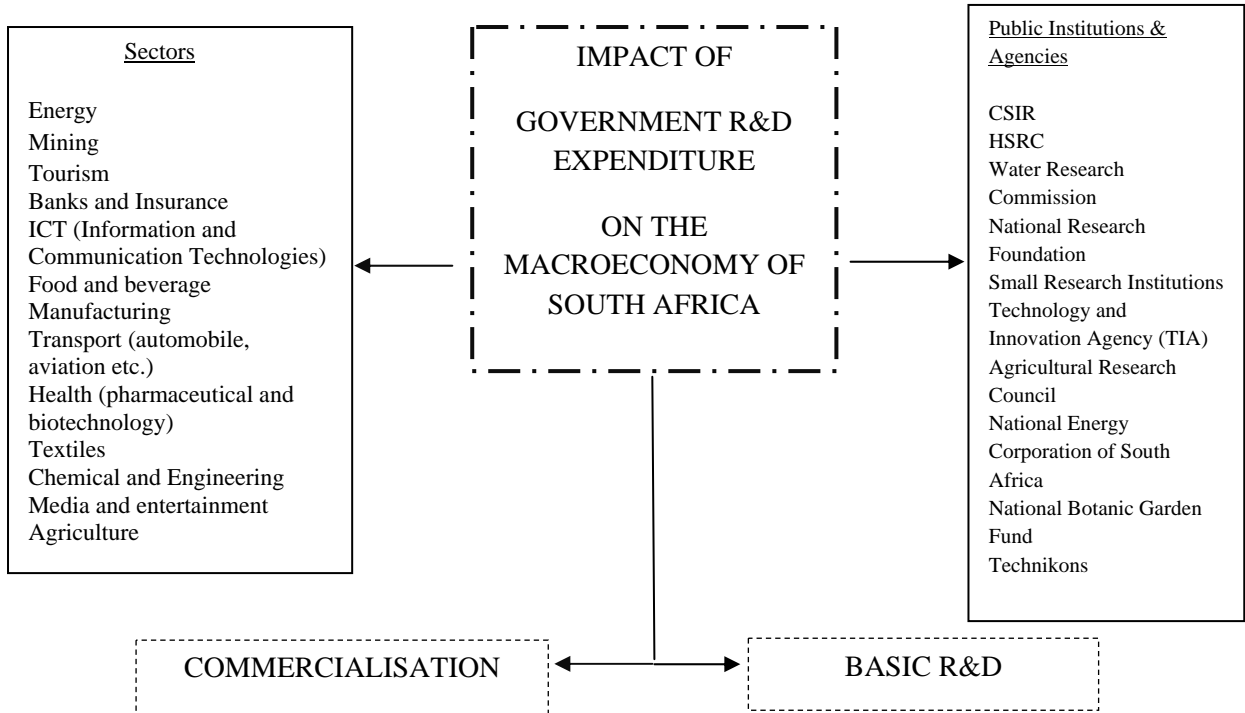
Sectors

Energy
Mining
Tourism
Banks and Insurance
ICT (Information and Communication Technologies)
Food and beverage
Manufacturing
Transport (automobile, aviation etc.)
Health (pharmaceutical and biotechnology)
Textiles
Chemical and Engineering
Media and entertainment
Agriculture

IMPACT OF

GOVERNMENT R&D EXPENDITURE

ON THE MACROECONOMY OF SOUTH AFRICA

Public Institutions & Agencies

CSIR
HSRC
Water Research Commission
National Research Foundation
Small Research Institutions
Technology and Innovation Agency (TIA)
Agricultural Research Council
National Energy Corporation of South Africa
National Botanic Garden Fund
Technikons

COMMERCIALISATION

BASIC R&D